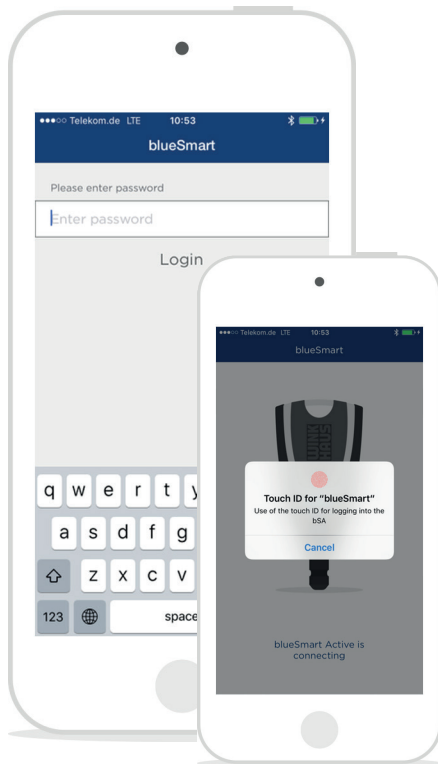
●●●○○ Telekom.de LTE 10:53

blueSmart

Please enter password

Enter password

Login

q w e r t y

a s d f g

z x c v

123 space

●●●○○ Telekom.de LTE 10:53

blueSmart

Touch ID for "blueSmart"

Use of the touch ID for logging into the bSA

Cancel

blueSmart Active is connecting